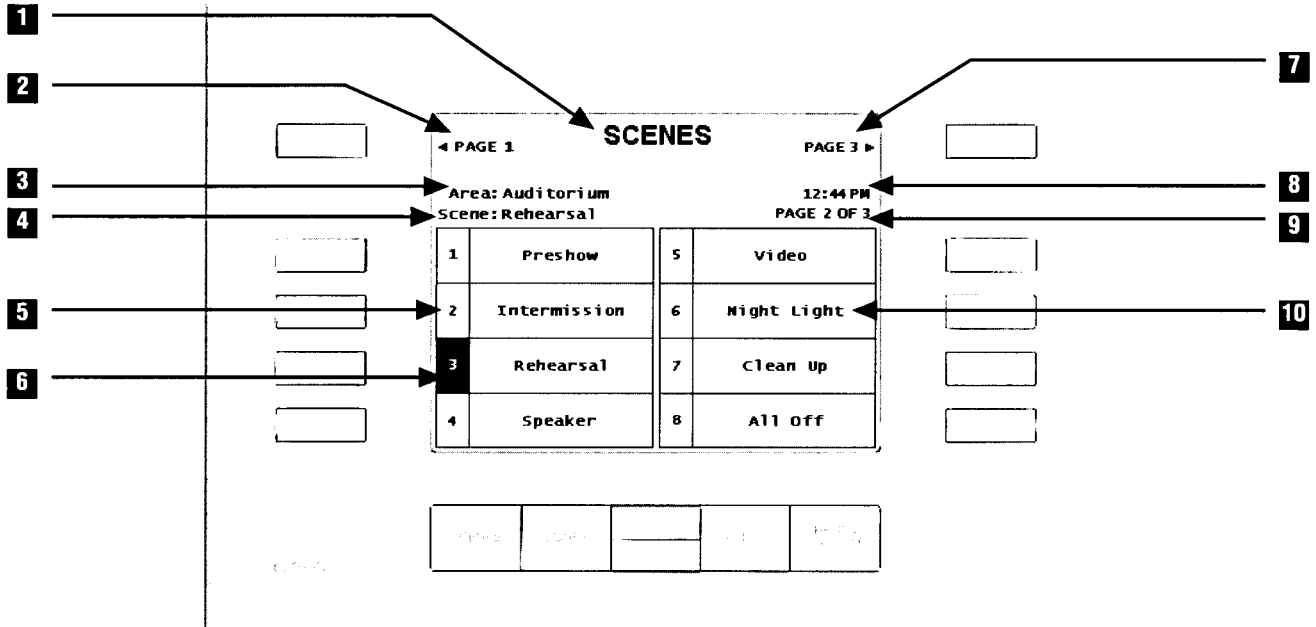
1
2
3
4
5
6
7
8
9
10

◀ PAGE 1
SCENES
PAGE 3 ▶

Area: Auditorium
12:44 PM
Scene: Rehearsal
PAGE 2 OF 3

| 1 | Preshow | 5 | Video |
|---|---|---|---|
| 2 | Intermission | 6 | Night Light |
| 3 | Rehearsal | 7 | Clean Up |
| 4 | Speaker | 8 | All Off |

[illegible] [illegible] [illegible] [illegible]

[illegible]